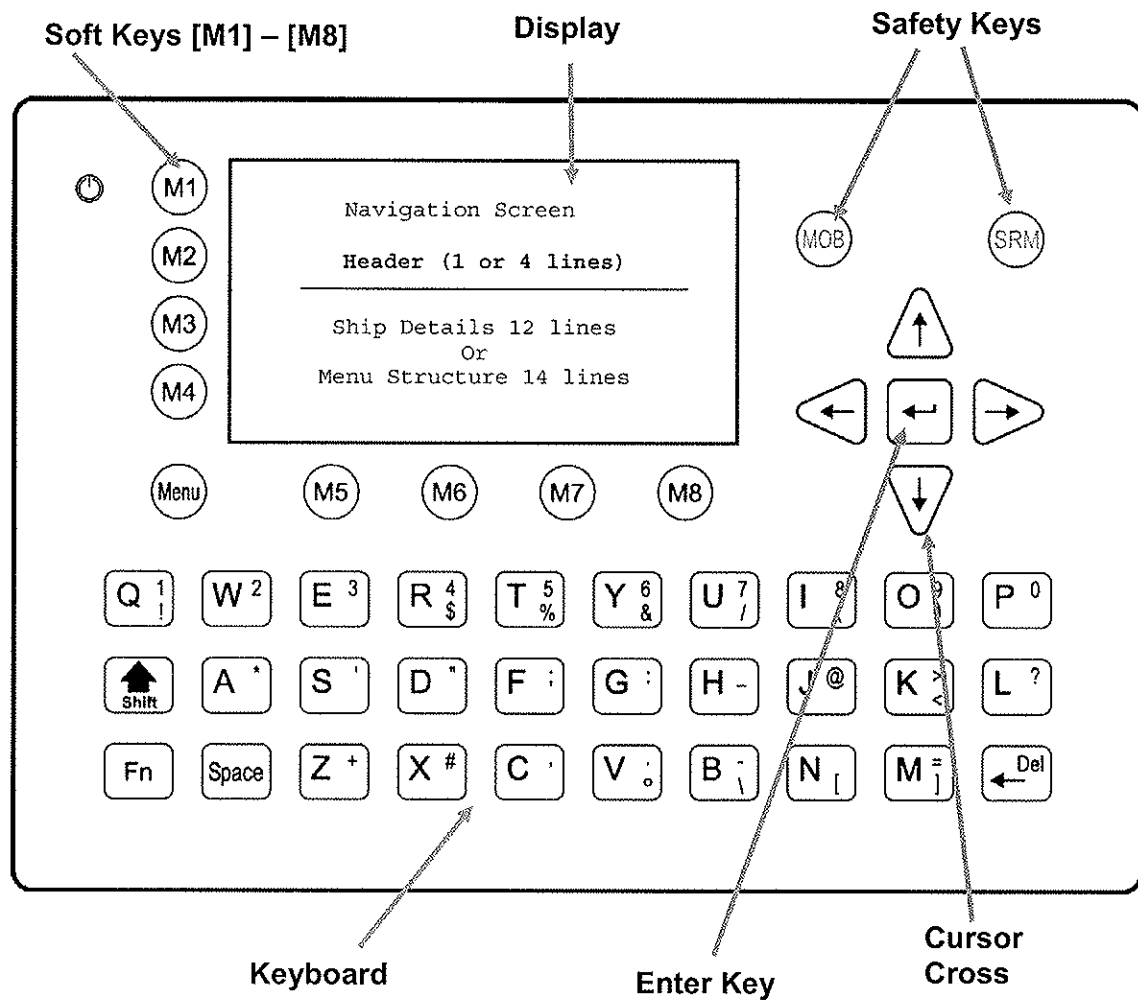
Soft Keys [M1] – [M8]

Display

Safety Keys

M1

M2

M3

M4

Navigation Screen

Header (1 or 4 lines)

Ship Details 12 lines
Or
Menu Structure 14 lines

MOB

SRM

Menu

M5

M6

M7

M8

Q 1 !

W 2

E 3

R 4 $

T 5 %

Y 6 &

U 7 /

I 8

O 9

P 0

Shift

A *

S '

D "

F ;

G :

H -

J @

K > <

L ?

Fn

Space

Z +

X #

C ,

V . °

B - \

N [

M = ]

Del

Keyboard

Enter Key

Cursor Cross